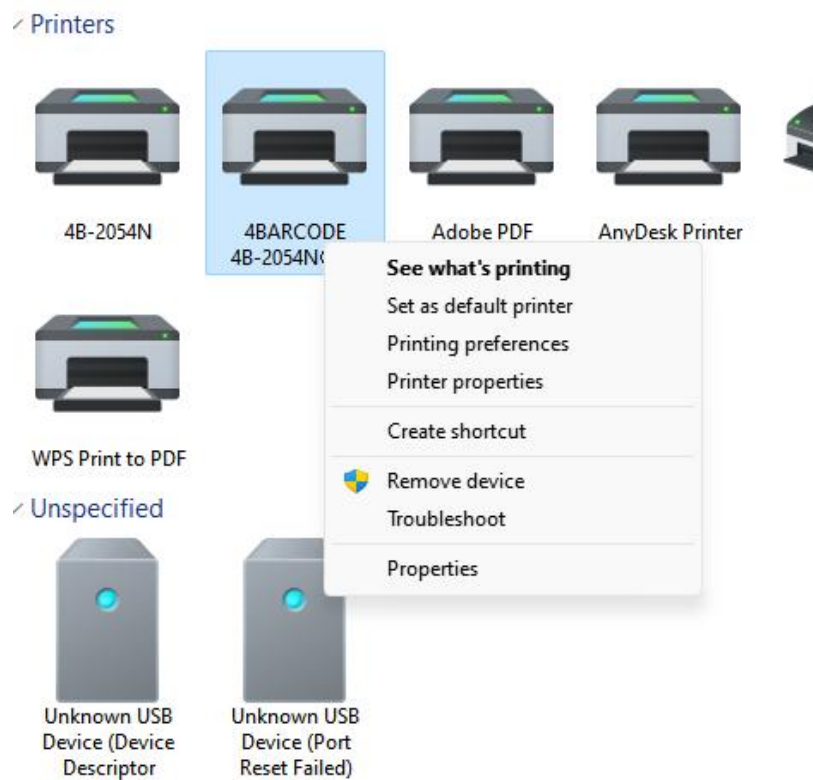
Printers

4B-2054N

4BARCODE 4B-2054N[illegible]

Adobe PDF

AnyDesk Printer

See what's printing
Set as default printer
Printing preferences
Printer properties
Create shortcut
Remove device
Troubleshoot
Properties

WPS Print to PDF

Unspecified

Unknown USB Device (Device Descriptor

Unknown USB Device (Port Reset Failed)